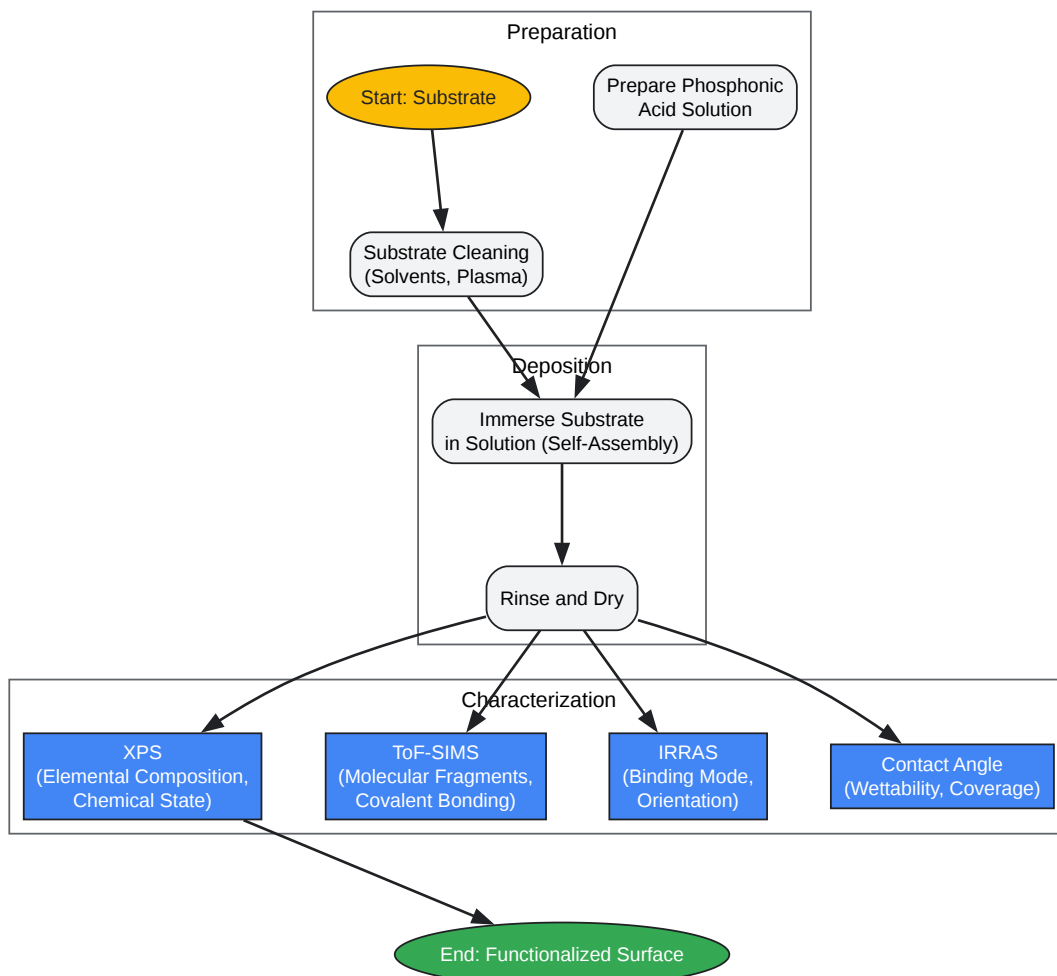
Preparation

Start: Substrate

Prepare Phosphonic Acid Solution

Substrate Cleaning (Solvents, Plasma)

Deposition

Immerse Substrate in Solution (Self-Assembly)

Rinse and Dry

Characterization

XPS (Elemental Composition, Chemical State)

ToF-SIMS (Molecular Fragments, Covalent Bonding)

IRRAS (Binding Mode, Orientation)

Contact Angle (Wettability, Coverage)

End: Functionalized Surface